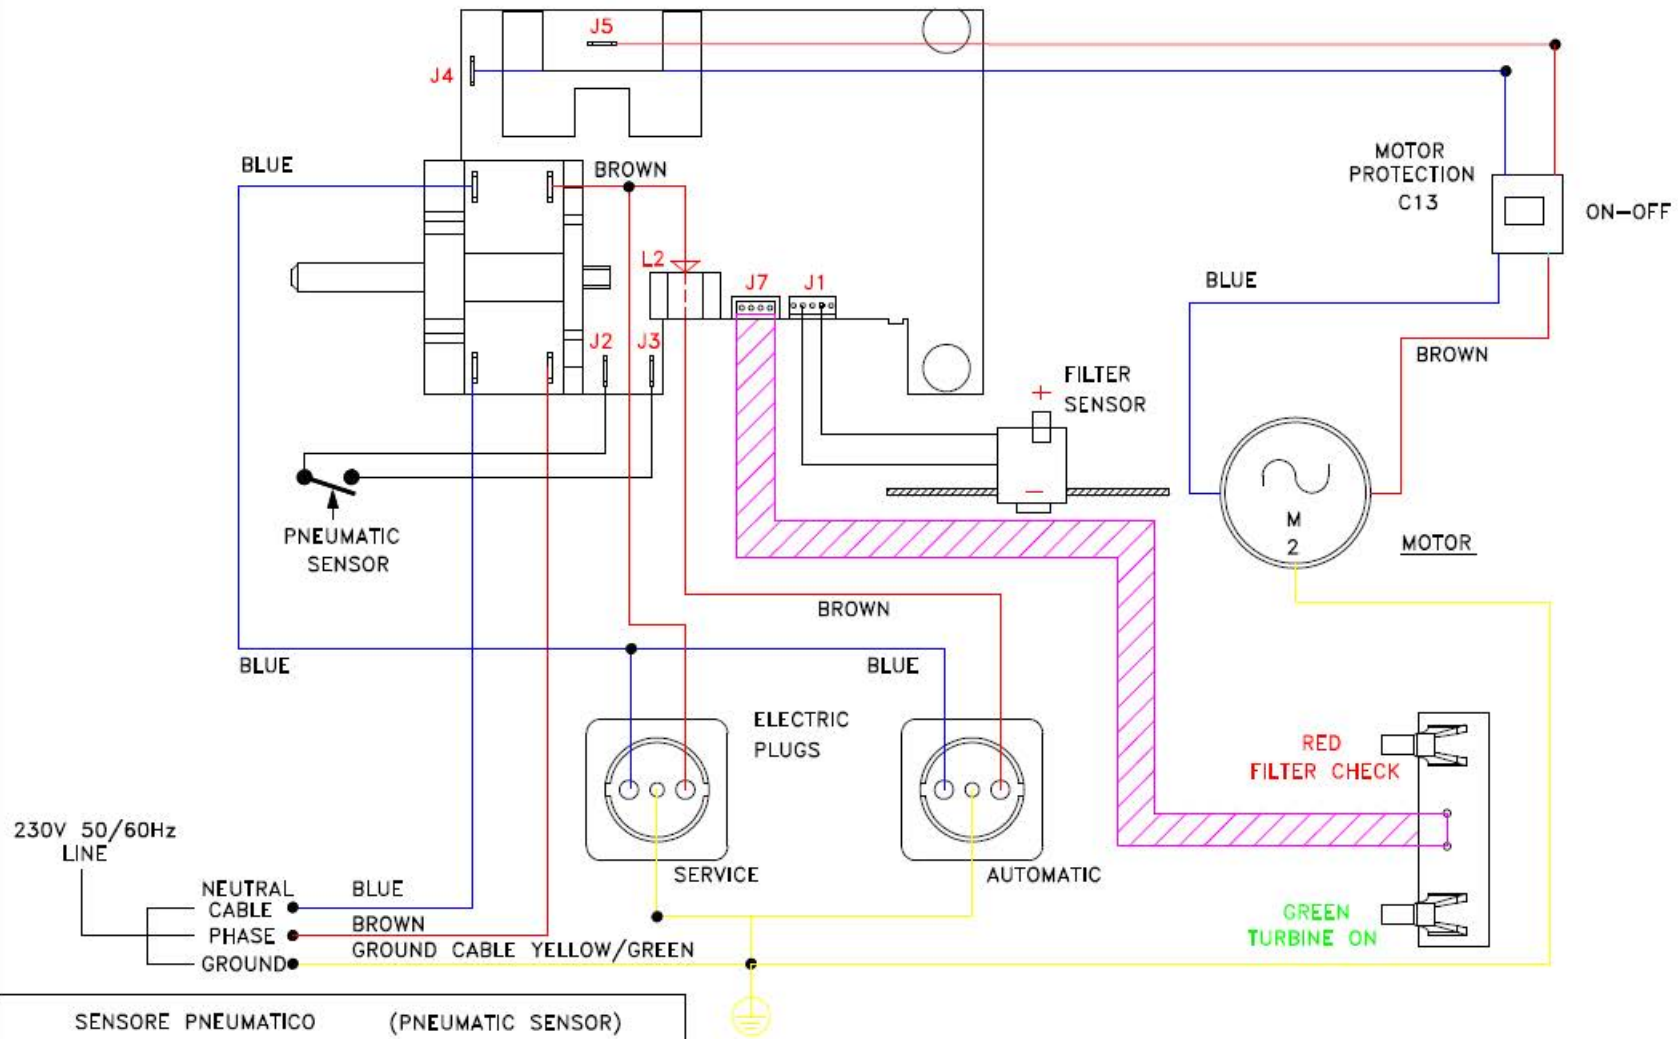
J5
J4
BLUE
BROWN
MOTOR PROTECTION C13
ON–OFF
L2
J7
J1
BLUE
J2
J3
BROWN
FILTER SENSOR
+
–
PNEUMATIC SENSOR
M
2
MOTOR
BROWN
BLUE
BLUE
ELECTRIC PLUGS
RED
FILTER CHECK
230V 50/60Hz
LINE
SERVICE
AUTOMATIC
NEUTRAL CABLE
BLUE
GREEN
TURBINE ON
PHASE
BROWN
GROUND
GROUND CABLE YELLOW/GREEN
SENSORE PNEUMATICO (PNEUMATIC SENSOR)